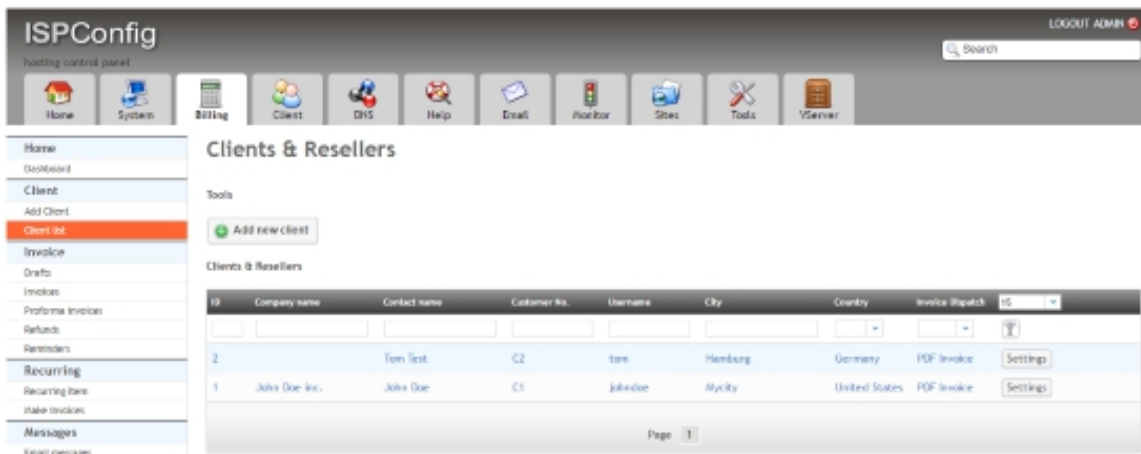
ISPConfig
hosting control panel

LOGOUT ADMIN

Search

Home System Billing Client DNS Help Email Monitor Sites Tools VServer

Home
Dashboard
Client
Add Client
Client list
Invoice
Drafts
Invoices
Proforma Invoices
Refunds
Reminders
Recurring
Recurring item
Make Invoices
Messages
Email messages

Clients & Resellers

Tools

Add new client

Clients & Resellers

| ID | Company name | Contact name | Customer No. | Username | City | Country | Invoice Dispatch | 15 |
|---|---|---|---|---|---|---|---|---|
| | | | | | | | | |
| 2 | | Tom Test | C2 | tom | Hamburg | Germany | PDF Invoice | Settings |
| 1 | John Doe inc. | John Doe | C1 | johndoe | Mycity | United States | PDF Invoice | Settings |

Page 1